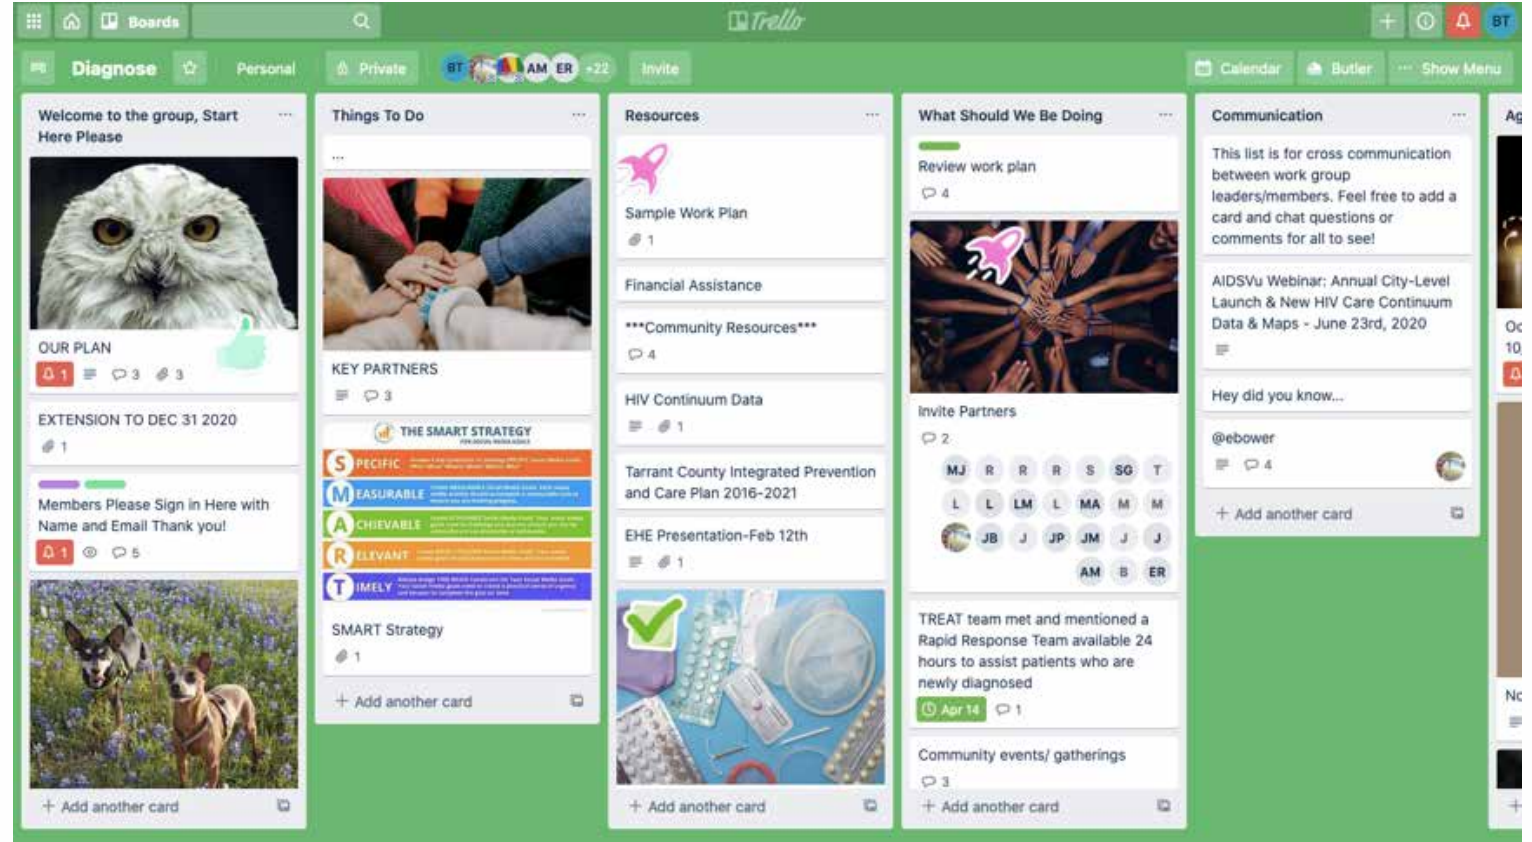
Boards

Trello

BT

Diagnose

Personal

Private

BT AM ER +22

Invite

Calendar

Butler

Show Menu

Welcome to the group, Start Here Please

OUR PLAN

1 3 3

EXTENSION TO DEC 31 2020

1

Members Please Sign in Here with Name and Email Thank you!

1 5

+ Add another card

Things To Do

...

KEY PARTNERS

3

THE SMART STRATEGY

SPECIFIC

MEASURABLE

ACHIEVABLE

RELEVANT

TIMELY

SMART Strategy

1

+ Add another card

Resources

Sample Work Plan

1

Financial Assistance

***Community Resources***

4

HIV Continuum Data

1

Tarrant County Integrated Prevention and Care Plan 2016-2021

EHE Presentation-Feb 12th

1

+ Add another card

What Should We Be Doing

Review work plan

4

Invite Partners

2

MJ R R R S SG T

L L LM L MA M M

JB J JP JM J J

AM B ER

TREAT team met and mentioned a Rapid Response Team available 24 hours to assist patients who are newly diagnosed

Apr 14 1

Community events/ gatherings

3

+ Add another card

Communication

This list is for cross communication between work group leaders/members. Feel free to add a card and chat questions or comments for all to see!

AIDSVu Webinar: Annual City-Level Launch & New HIV Care Continuum Data & Maps - June 23rd, 2020

Hey did you know...

@ebower

4

+ Add another card

Ag

Oc

10

No